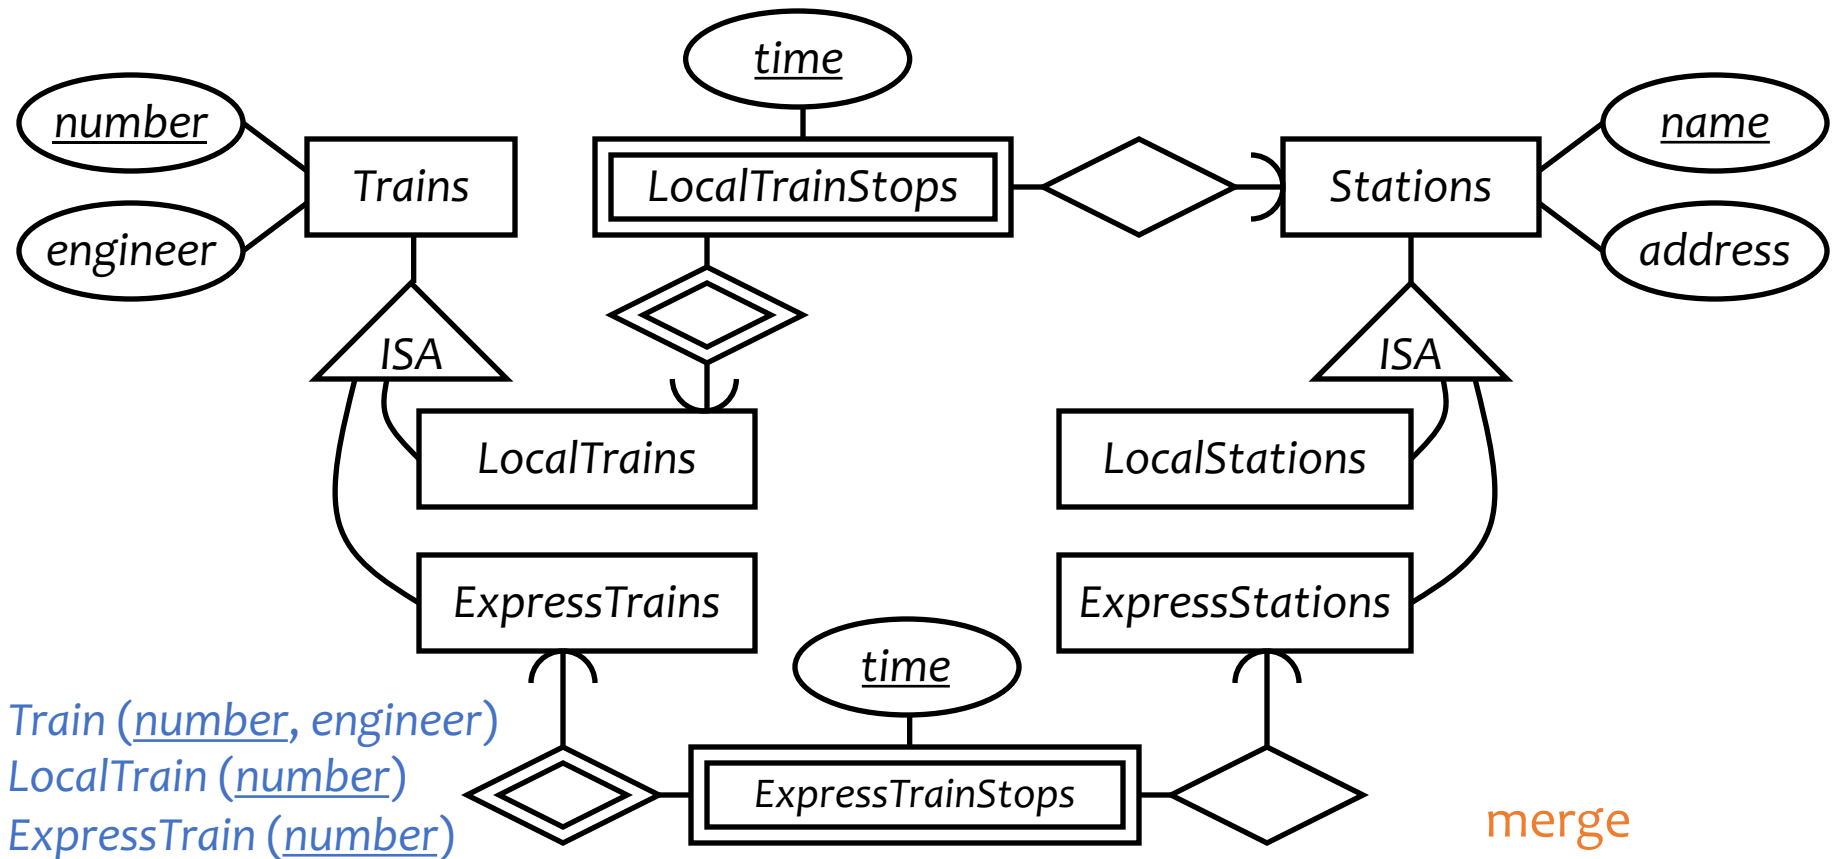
time

number

Trains

LocalTrainStops

Stations

name

engineer

address

ISA

ISA

LocalTrains

LocalStations

ExpressTrains

ExpressStations

time

Train (number, engineer)
LocalTrain (number)
ExpressTrain (number)

ExpressTrainStops

merge